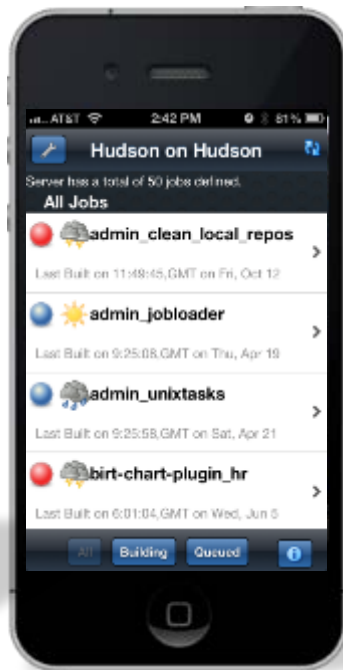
AT&T 2:42 PM 81%

Hudson on Hudson

Server has a total of 50 jobs defined.

All Jobs

admin_clean_local_repos

Last Built on 11:49:45,GMT on Fri, Oct 12

admin_jobloader

Last Built on 9:25:08,GMT on Thu, Apr 19

admin_unixtasks

Last Built on 9:25:55,GMT on Sat, Apr 21

birt-chart-plugin_hr

Last Built on 6:01:04,GMT on Wed, Jun 6

All Building Queued